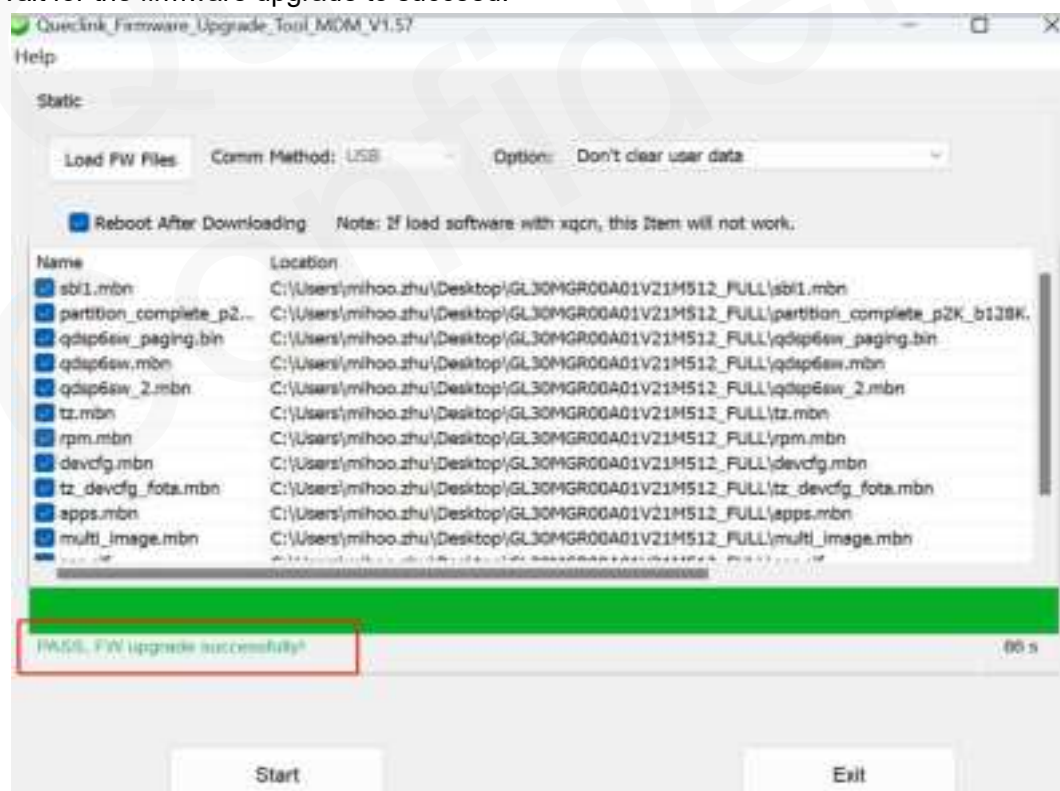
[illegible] for the firmware upgrade to succeed.

Queclink_Firmware_Upgrade_Tool_MDM_V1.57

Help

Static

Load FW Files

Comm Method: USB

Option: Don't clear user data

Reboot After Downloading

Note: If load software with xqcn, this item will not work.

| Name | Location |
|---|---|
| sbl1.mbn | C:\Users\mihoo.zhu\Desktop\GL30MGR00A01V21M512_FULL\sbl1.mbn |
| partition_complete_p2... | C:\Users\mihoo.zhu\Desktop\GL30MGR00A01V21M512_FULL\partition_complete_p2K_b128K. |
| qdsp6sw_paging.bin | C:\Users\mihoo.zhu\Desktop\GL30MGR00A01V21M512_FULL\qdsp6sw_paging.bin |
| qdsp6sw.mbn | C:\Users\mihoo.zhu\Desktop\GL30MGR00A01V21M512_FULL\qdsp6sw.mbn |
| qdsp6sw_2.mbn | C:\Users\mihoo.zhu\Desktop\GL30MGR00A01V21M512_FULL\qdsp6sw_2.mbn |
| tz.mbn | C:\Users\mihoo.zhu\Desktop\GL30MGR00A01V21M512_FULL\tz.mbn |
| rpm.mbn | C:\Users\mihoo.zhu\Desktop\GL30MGR00A01V21M512_FULL\rpm.mbn |
| devcfg.mbn | C:\Users\mihoo.zhu\Desktop\GL30MGR00A01V21M512_FULL\devcfg.mbn |
| tz_devcfg_fota.mbn | C:\Users\mihoo.zhu\Desktop\GL30MGR00A01V21M512_FULL\tz_devcfg_fota.mbn |
| apps.mbn | C:\Users\mihoo.zhu\Desktop\GL30MGR00A01V21M512_FULL\apps.mbn |
| multi_image.mbn | C:\Users\mihoo.zhu\Desktop\GL30MGR00A01V21M512_FULL\multi_image.mbn |

PASS, FW upgrade successfully!

86 s

Start

Exit